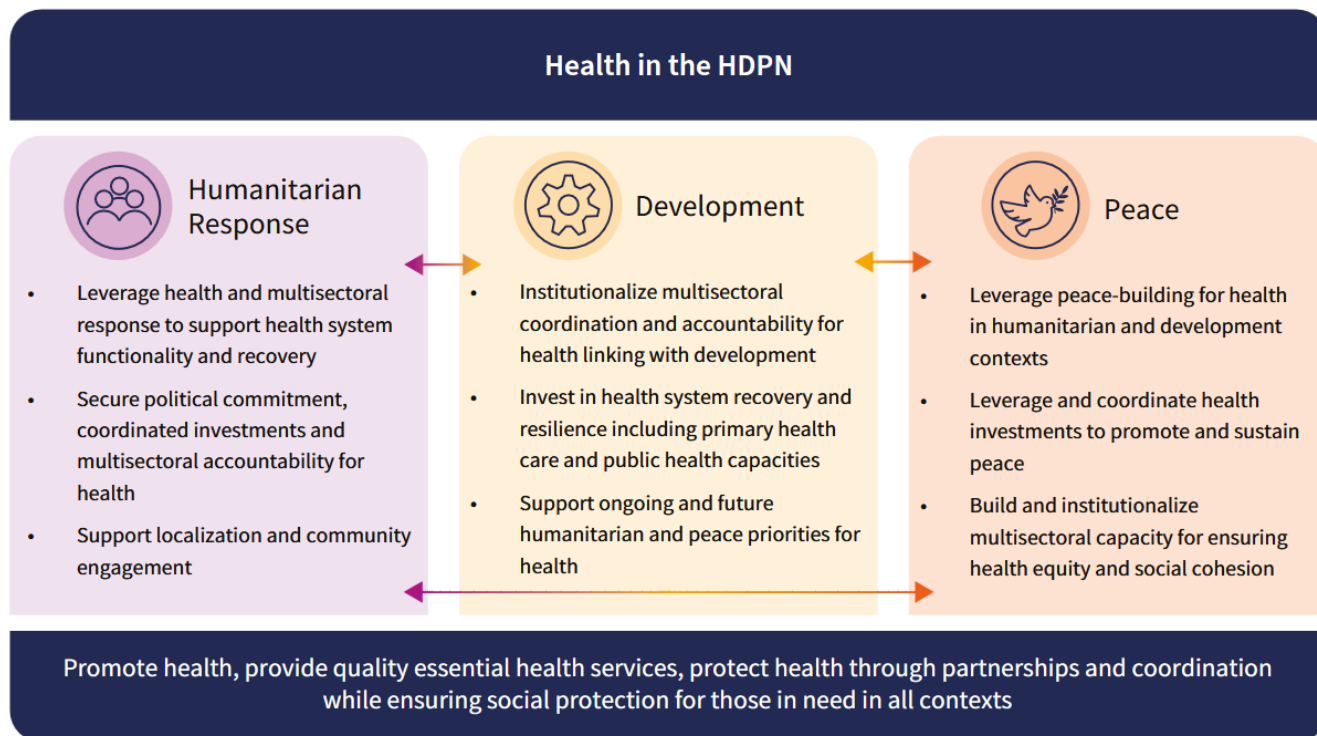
Health in the HDPN

Humanitarian Response

- Leverage health and multisectoral response to support health system functionality and recovery
- Secure political commitment, coordinated investments and multisectoral accountability for health
- Support localization and community engagement

Development

- Institutionalize multisectoral coordination and accountability for health linking with development
- Invest in health system recovery and resilience including primary health care and public health capacities
- Support ongoing and future humanitarian and peace priorities for health

Peace

- Leverage peace-building for health in humanitarian and development contexts
- Leverage and coordinate health investments to promote and sustain peace
- Build and institutionalize multisectoral capacity for ensuring health equity and social cohesion

Promote health, provide quality essential health services, protect health through partnerships and coordination while ensuring social protection for those in need in all contexts